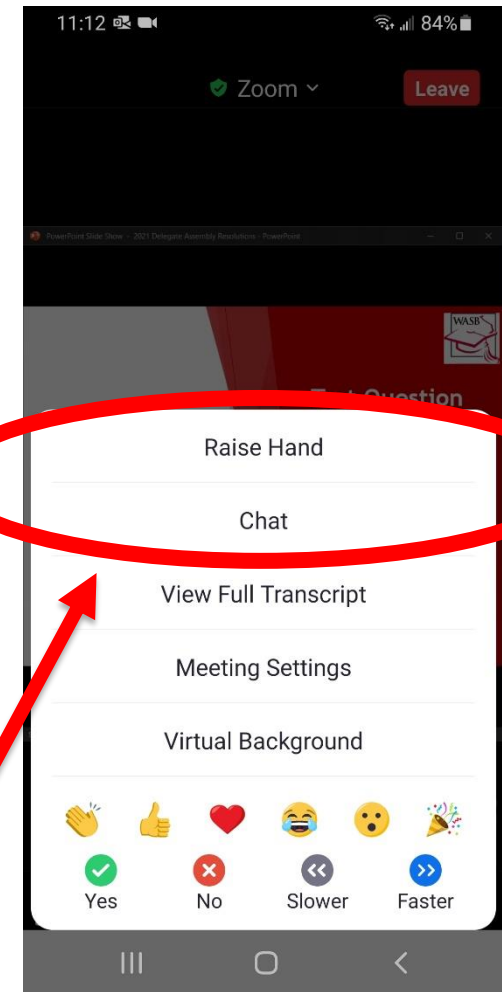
11:12

84%

Zoom

Leave

PowerPoint Slide Show - 2021 Delegate Assembly Resolutions - PowerPoint

WASB

Test Question

Raise Hand

Chat

View Full Transcript

Meeting Settings

Virtual Background

Yes

No

Slower

Faster